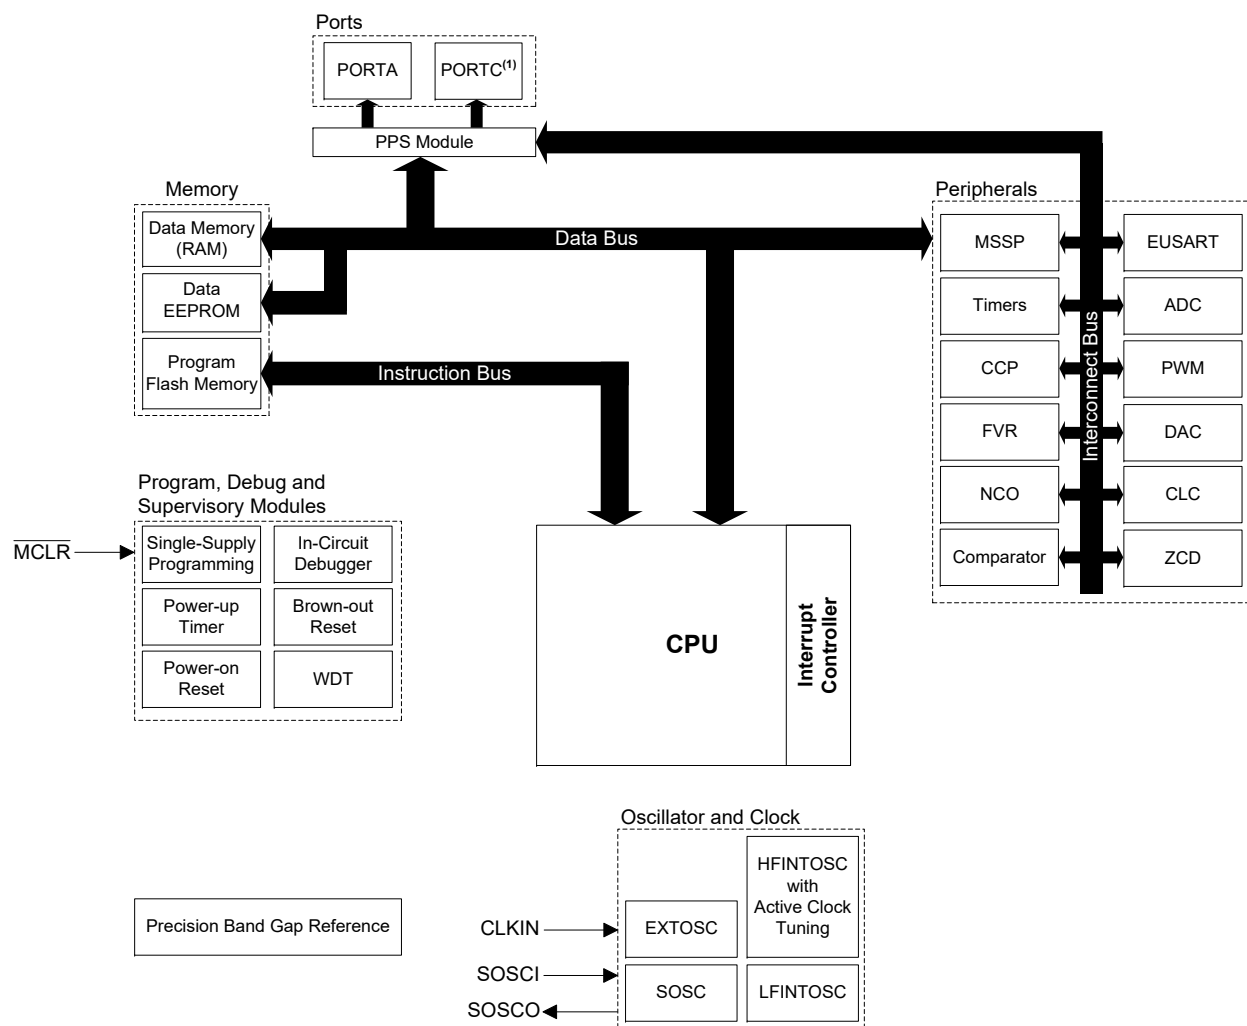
Ports

PORTA

PORTC$^{(1)}$

PPS Module

Memory

Data Memory (RAM)

Data EEPROM

Program Flash Memory

Data Bus

Instruction Bus

Peripherals

MSSP

EUSART

Timers

ADC

CCP

PWM

FVR

DAC

NCO

CLC

Comparator

ZCD

Interconnect Bus

Program, Debug and Supervisory Modules

$\overline{MCLR}$

Single-Supply Programming

In-Circuit Debugger

Power-up Timer

Brown-out Reset

Power-on Reset

WDT

CPU

Interrupt Controller

Oscillator and Clock

HFINTOSC with Active Clock Tuning

Precision Band Gap Reference

CLKIN

EXTOSC

SOSCI

SOSC

LFINTOSC

SOSCO